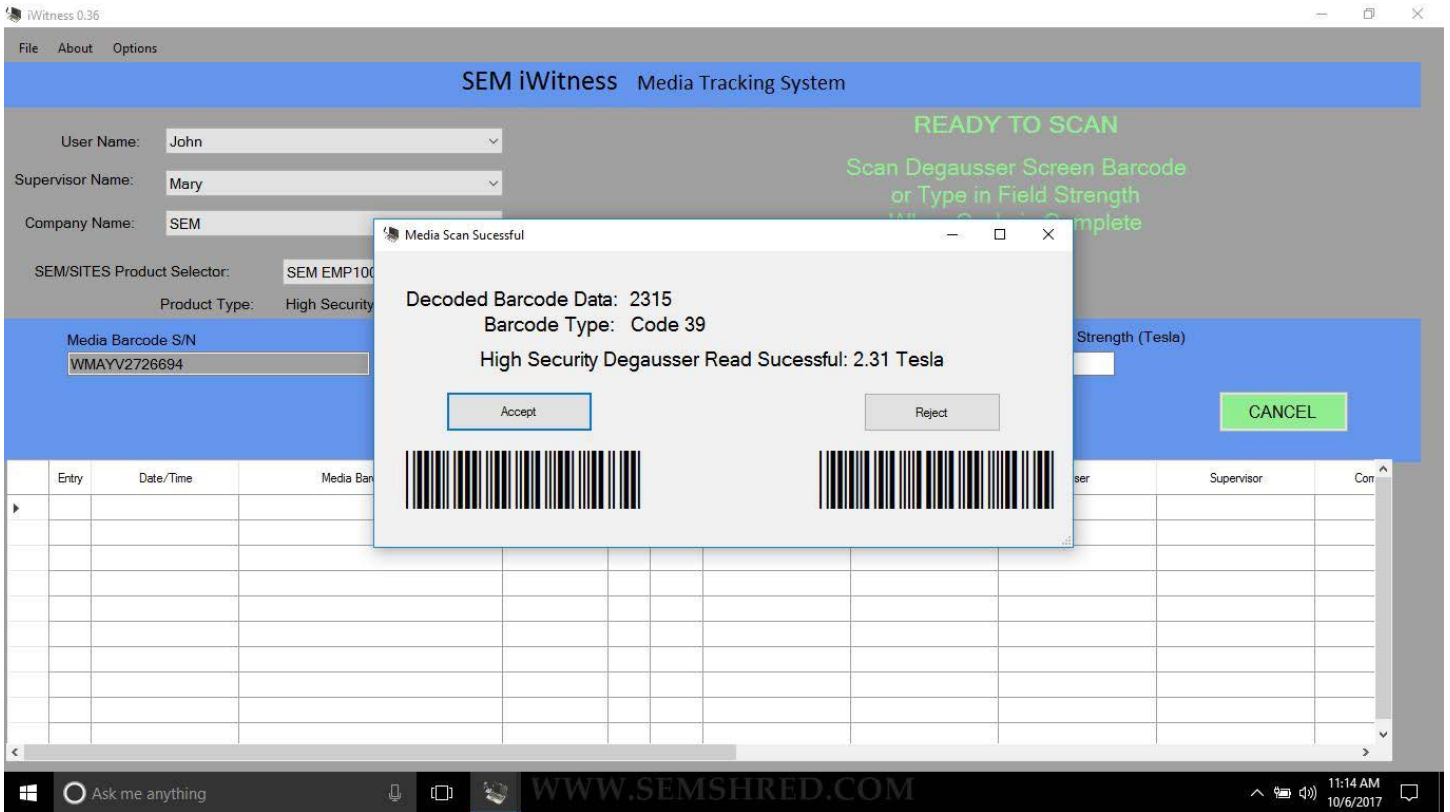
iWitness 0.36

File About Options

SEM iWitness Media Tracking System

User Name: John

Supervisor Name: Mary

Company Name: SEM

SEM/SITES Product Selector: SEM EMP10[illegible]

Product Type: High Security

READY TO SCAN

Scan Degausser Screen Barcode or Type in Field Strength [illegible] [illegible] mplete

Media Barcode S/N

WMAYV2726694

Strength (Tesla)

CANCEL

Media Scan Sucessful

Decoded Barcode Data: 2315

Barcode Type: Code 39

High Security Degausser Read Sucessful: 2.31 Tesla

Accept

Reject

| Entry | Date/Time | Media Bar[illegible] | | | | | | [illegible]ser | Supervisor | Com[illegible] |
|---|---|---|---|---|---|---|---|---|---|---|

Ask me anything

WWW.SEMSHRED.COM

11:14 AM
10/6/2017